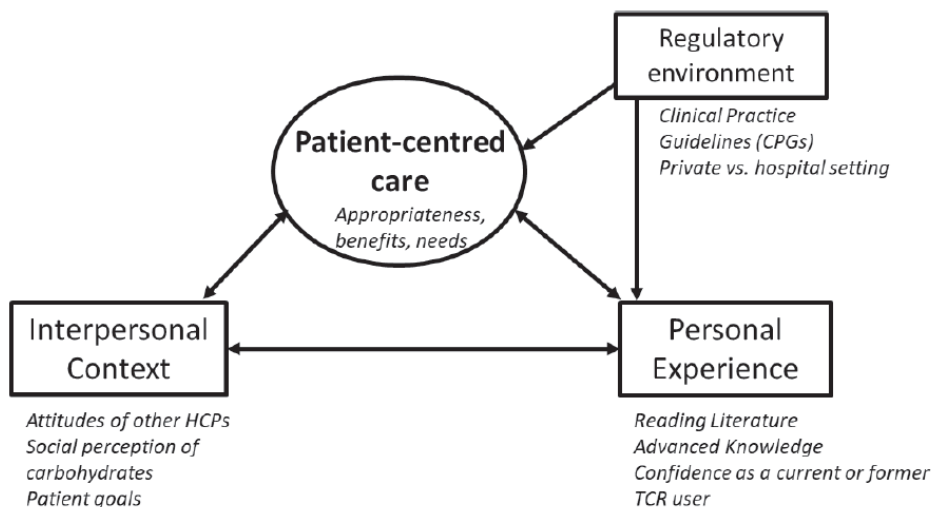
Regulatory environment

Clinical Practice Guidelines (CPGs)
Private vs. hospital setting

Patient-centred care

Appropriateness, benefits, needs

Interpersonal Context

Personal Experience

Attitudes of other HCPs
Social perception of carbohydrates
Patient goals

Reading Literature
Advanced Knowledge
Confidence as a current or former TCR user